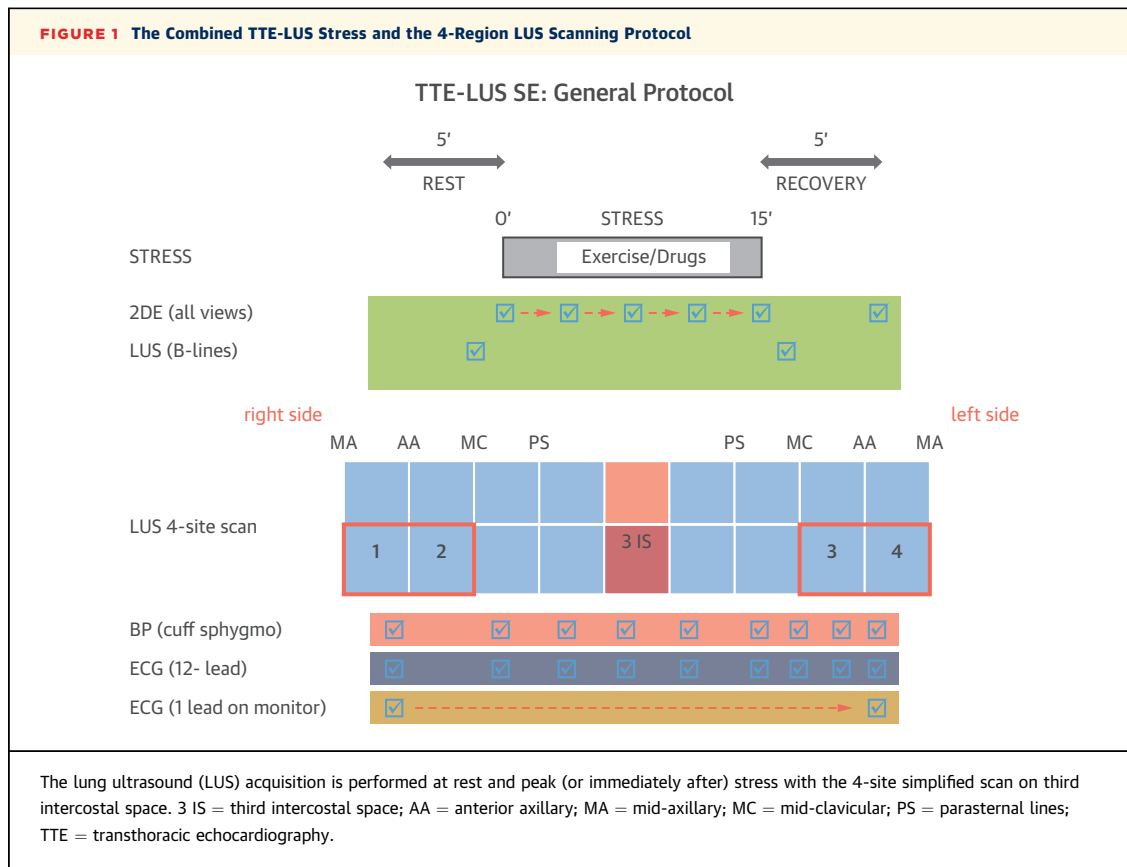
FIGURE 1 The Combined TTE-LUS Stress and the 4-Region LUS Scanning Protocol

TTE-LUS SE: General Protocol

5′

REST

5′

RECOVERY

0′ STRESS 15′

STRESS

Exercise/Drugs

2DE (all views)

LUS (B-lines)

right side

left side

MA AA MC PS PS MC AA MA

LUS 4-site scan

1 2 3 IS 3 4

BP (cuff sphygmo)

ECG (12- lead)

ECG (1 lead on monitor)

The lung ultrasound (LUS) acquisition is performed at rest and peak (or immediately after) stress with the 4-site simplified scan on third intercostal space. 3 IS = third intercostal space; AA = anterior axillary; MA = mid-axillary; MC = mid-clavicular; PS = parasternal lines; TTE = transthoracic echocardiography.